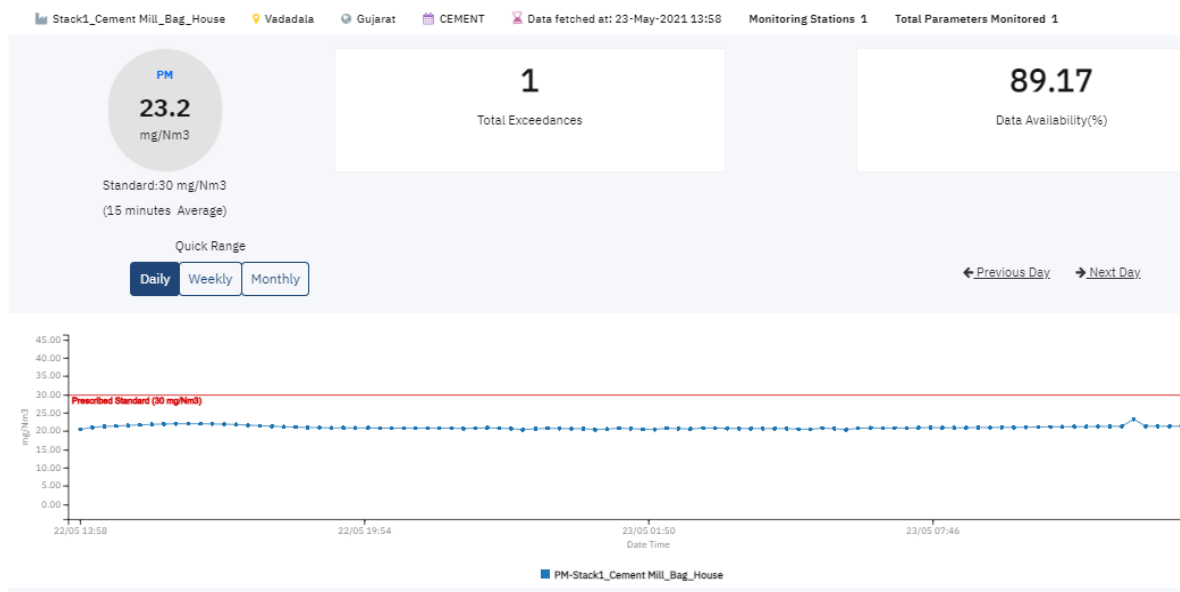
Stack1_Cement Mill_Bag_House Vadadala Gujarat CEMENT Data fetched at: 23-May-2021 13:58 Monitoring Stations 1 Total Parameters Monitored 1

PM
23.2
mg/Nm3

Standard:30 mg/Nm3
(15 minutes Average)

1
Total Exceedances

89.17
Data Availability(%)

Quick Range
Daily Weekly Monthly

← Previous Day → Next Day

45.00
40.00
35.00
30.00
25.00
20.00
15.00
10.00
5.00
0.00
mg/Nm3

Prescribed Standard (30 mg/Nm3)

22/05 13:58 22/05 19:54 23/05 01:50 23/05 07:46
Date Time

PM-Stack1_Cement Mill_Bag_House